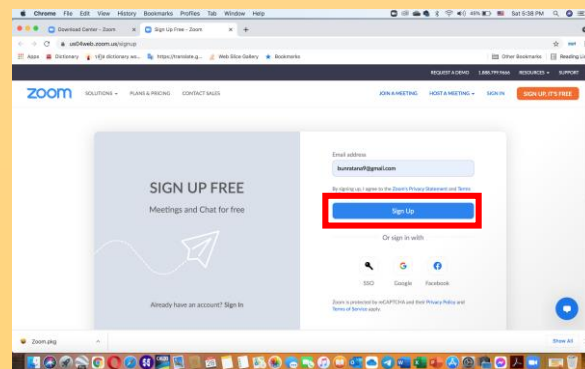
Chrome File Edit View History Bookmarks Profiles Tab Window Help

49% Sat 5:38 PM

Download Center - Zoom

Sign Up Free - Zoom

us04web.zoom.us/signup

Apps Dictionary https://translate.g... Web Slice Gallery Bookmarks

Other Bookmarks Reading List

REQUEST A DEMO 1.888.799.9666 RESOURCES SUPPORT

zoom SOLUTIONS PLANS & PRICING CONTACT SALES

JOIN A MEETING HOST A MEETING SIGN IN SIGN UP, IT'S FREE

SIGN UP FREE

Meetings and Chat for free

Already have an account? Sign In

Email address

bunsterel@gmail.com

By signing up, I agree to the Zoom's Privacy Statement and Terms

Sign Up

Or sign in with

SSO Google Facebook

Zoom is protected by reCAPTCHA and their Privacy Policy and Terms of Service apply.

Zoom.pkg

Show All